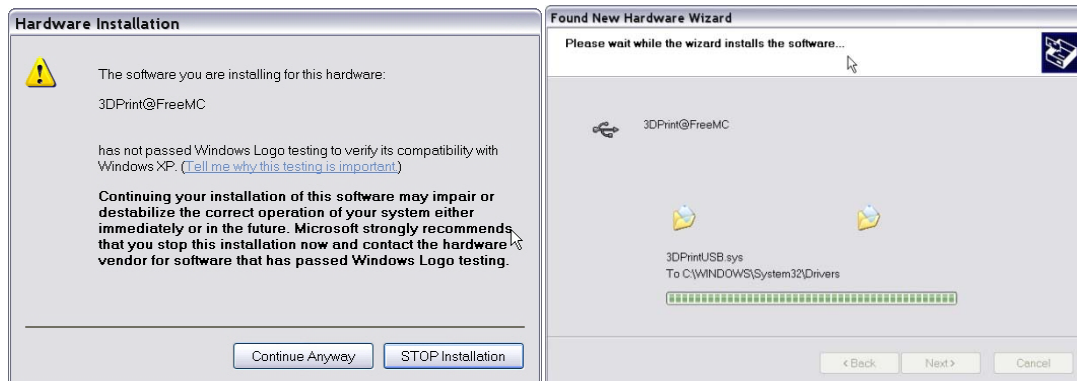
Hardware Installation

The software you are installing for this hardware:

3DPrint@FreeMC

has not passed Windows Logo testing to verify its compatibility with Windows XP. (Tell me why this testing is important.)

Continuing your installation of this software may impair or destabilize the correct operation of your system either immediately or in the future. Microsoft strongly recommends that you stop this installation now and contact the hardware vendor for software that has passed Windows Logo testing.

Continue Anyway

STOP Installation

Found New Hardware Wizard

Please wait while the wizard installs the software...

3DPrint@FreeMC

3DPrintUSB.sys
To C:\WINDOWS\System32\Drivers

< Back

Next >

Cancel